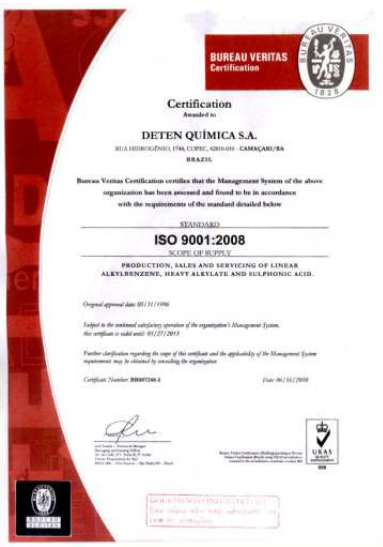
BUREAU VERITAS
Certification

BUREAU VERITAS
1828

Certification
Awarded to

DETEN QUÍMICA S.A.

RUA HIDROGÊNIO, 1744, COPEC, 42810-010 - CAMAÇARI/BA
BRAZIL

Bureau Veritas Certification certifies that the Management System of the above organization has been assessed and found to be in accordance with the requirements of the standard detailed below

STANDARD

ISO 9001:2008

SCOPE OF SUPPLY

PRODUCTION, SALES AND SERVICING OF LINEAR ALKYLBENZENE, HEAVY ALKYLATE AND SULPHONIC ACID.

Original approval date: 05/31/1996

Subject to the continued satisfactory operation of the organization's Management System, this certificate is valid until: 05/27/2013

Further clarification regarding the scope of this certificate and the applicability of the Management System requirements may be obtained by consulting the organization

Certificate Number: BR007240-1

Date: 06/16/2010

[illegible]

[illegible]

UKAS
QUALITY
MANAGEMENT
008

BUREAU
VERITAS

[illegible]